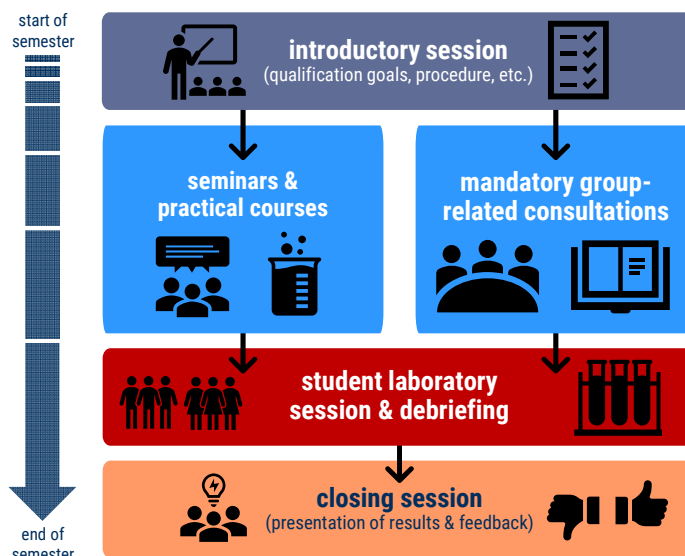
start of semester

introductory session
(qualification goals, procedure, etc.)

seminars & practical courses

mandatory group-related consultations

student laboratory session & debriefing

closing session
(presentation of results & feedback)

end of semester